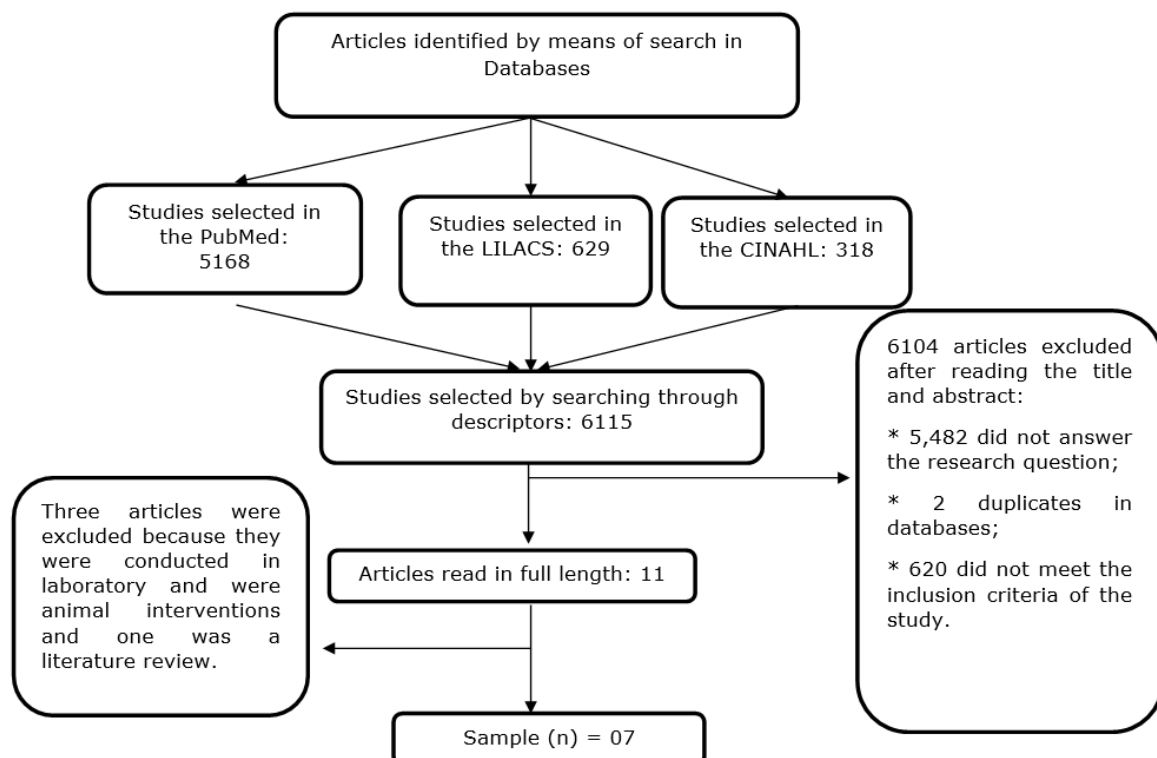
Articles identified by means of search in Databases

Studies selected in the PubMed: 5168

Studies selected in the LILACS: 629

Studies selected in the CINAHL: 318

Studies selected by searching through descriptors: 6115

6104 articles excluded after reading the title and abstract:

* 5,482 did not answer the research question;

* 2 duplicates in databases;

* 620 did not meet the inclusion criteria of the study.

Three articles were excluded because they were conducted in laboratory and were animal interventions and one was a literature review.

Articles read in full length: 11

Sample (n) = 07